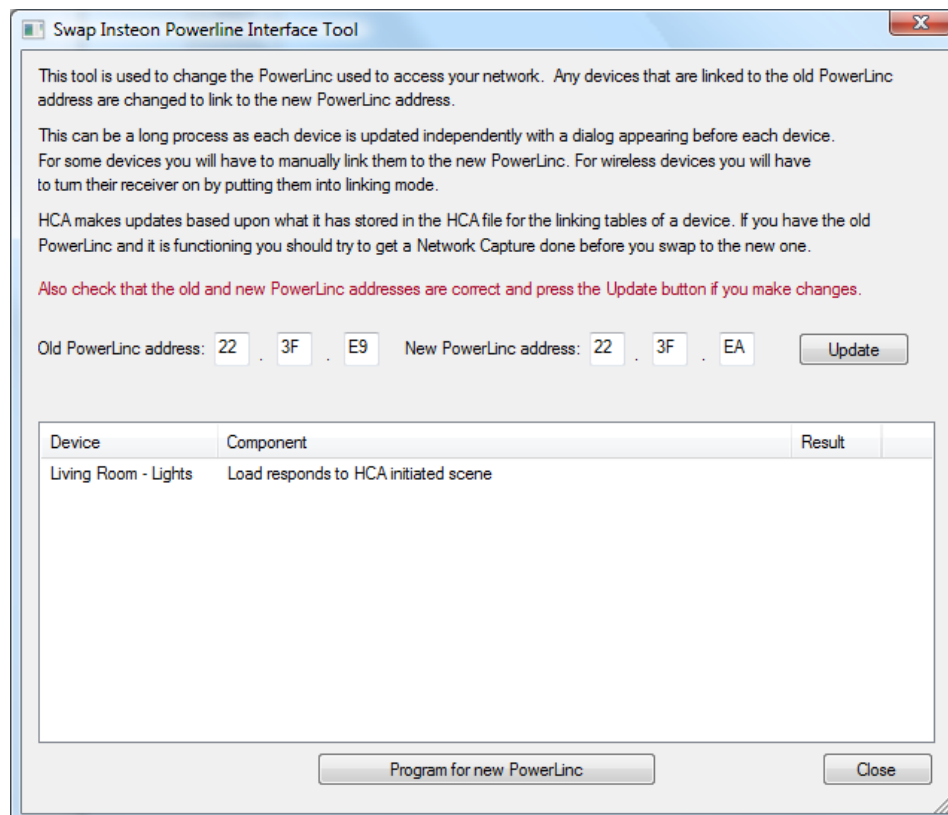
Swap Insteon Powerline Interface Tool

This tool is used to change the PowerLinc used to access your network. Any devices that are linked to the old PowerLinc address are changed to link to the new PowerLinc address.

This can be a long process as each device is updated independently with a dialog appearing before each device. For some devices you will have to manually link them to the new PowerLinc. For wireless devices you will have to tum their receiver on by putting them into linking mode.

HCA makes updates based upon what it has stored in the HCA file for the linking tables of a device. If you have the old PowerLinc and it is functioning you should try to get a Network Capture done before you swap to the new one.

Also check that the old and new PowerLinc addresses are correct and press the Update button if you make changes.

Old PowerLinc address: 22 . 3F . E9 New PowerLinc address: 22 . 3F . EA Update

| Device | Component | Result |
|---|---|---|
| Living Room - Lights | Load responds to HCA initiated scene | |

Program for new PowerLinc

Close